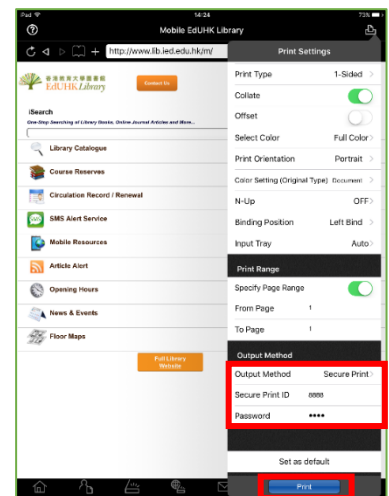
iPad 14:24 73%

Mobile EdUHK Library

http://www.lib.ied.edu.hk/m/

香港教育大學圖書館 EdUHK Library

Contact Us

iSearch

One-Stop Searching of Library Books, Online Journal Articles and More...

Library Catalogue

Course Reserves

Circulation Record / Renewal

SMS Alert Service

Mobile Resources

Article Alert

Opening Hours

News & Events

Floor Maps

Full Library Website

Print Settings

Print Type 1-Sided

Collate

Offset

Select Color Full Color

Print Orientation Portrait

Color Setting (Original Type) Document

N-Up OFF

Binding Position Left Bind

Input Tray Auto

Print Range

Specify Page Range

From Page 1

To Page 1

Output Method

Output Method Secure Print

Secure Print ID 8888

Password ••••

Set as default

Print